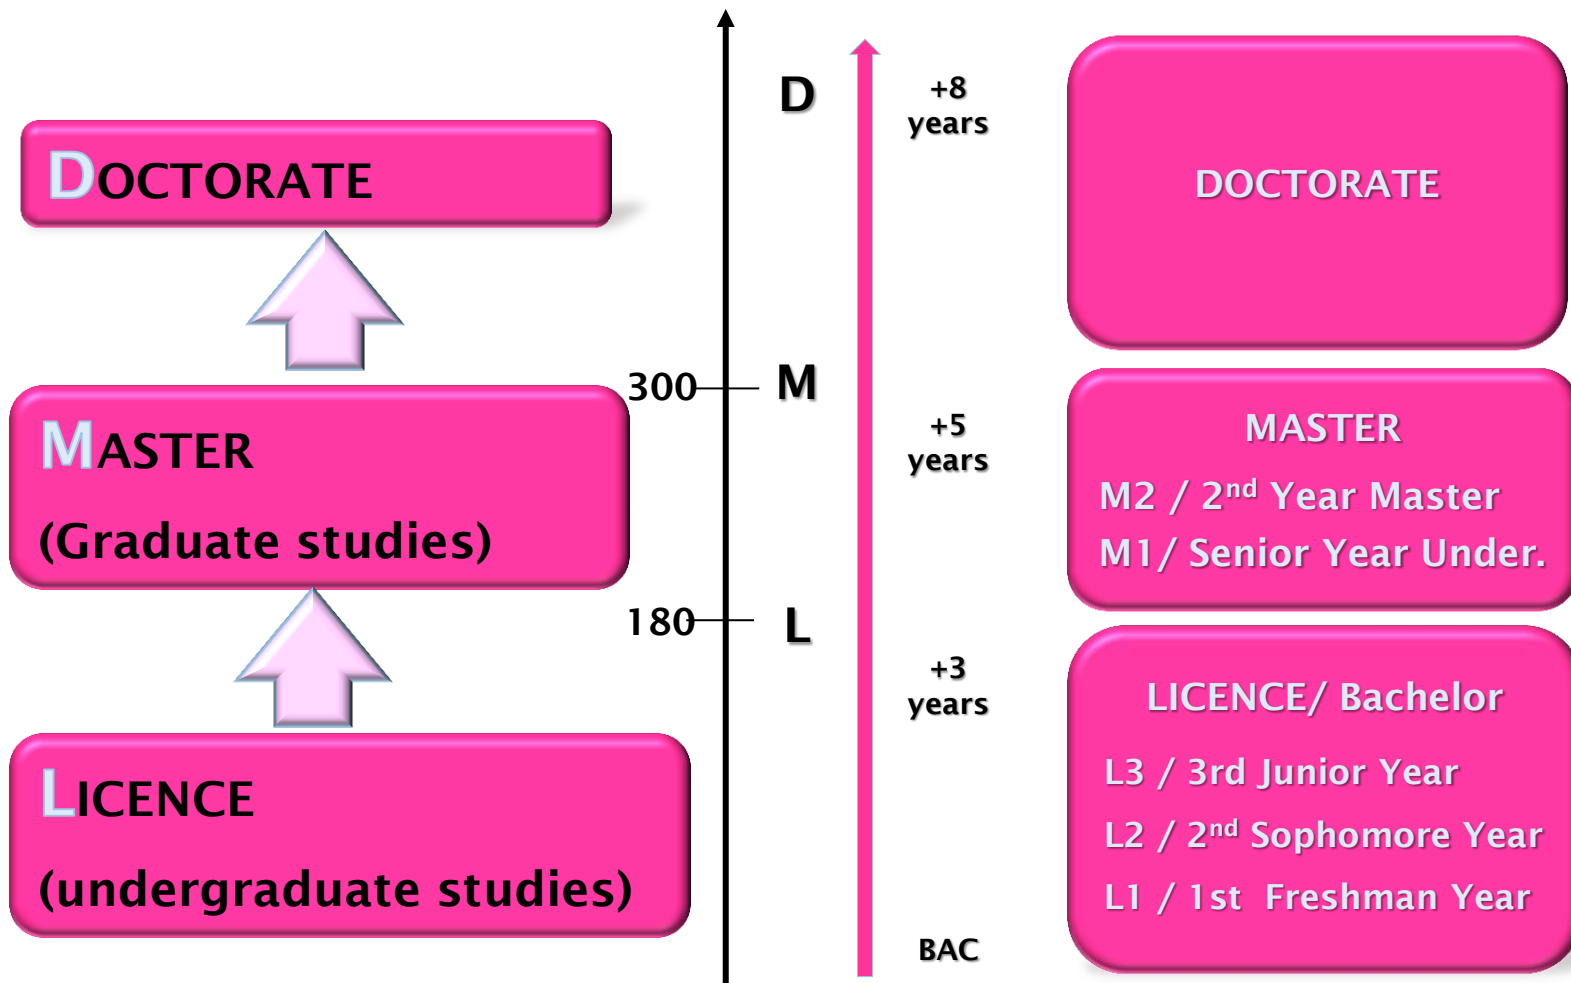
DOCTORATE

MASTER

(Graduate studies)

LICENCE

(undergraduate studies)

D

300 M

180 L

+8 years

+5 years

+3 years

BAC

DOCTORATE

MASTER

M2 / 2$^{nd}$ Year Master

M1/ Senior Year Under.

LICENCE/ Bachelor

L3 / 3rd Junior Year

L2 / 2$^{nd}$ Sophomore Year

L1 / 1st Freshman Year